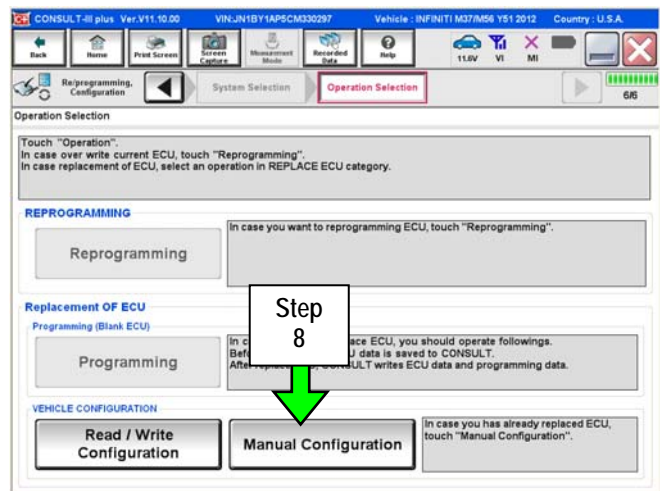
CONSULT-III plus Ver.V11.10.00 VIN:JN1BY1AP5CM330297 Vehicle : INFINITI M37/M56 Y51 2012 Country : U.S.A.

Back Home Print Screen Screen Capture Measurement Mode Recorded Data Help 11.6V VI MI

Re/programming, Configuration System Selection Operation Selection 6/6

Operation Selection

Touch "Operation".
In case over write current ECU, touch "Reprogramming".
In case replacement of ECU, select an operation in REPLACE ECU category.

REPROGRAMMING

Reprogramming

In case you want to reprogramming ECU, touch "Reprogramming".

Replacement OF ECU

Programming (Blank ECU)

Programming

In c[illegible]ace ECU, you should operate followings.
Befo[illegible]U data is saved to CONSULT.
Afte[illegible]ONSULT writes ECU data and programming data.

Step 8

VEHICLE CONFIGURATION

Read / Write Configuration

Manual Configuration

In case you has already replaced ECU, touch "Manual Configuration".